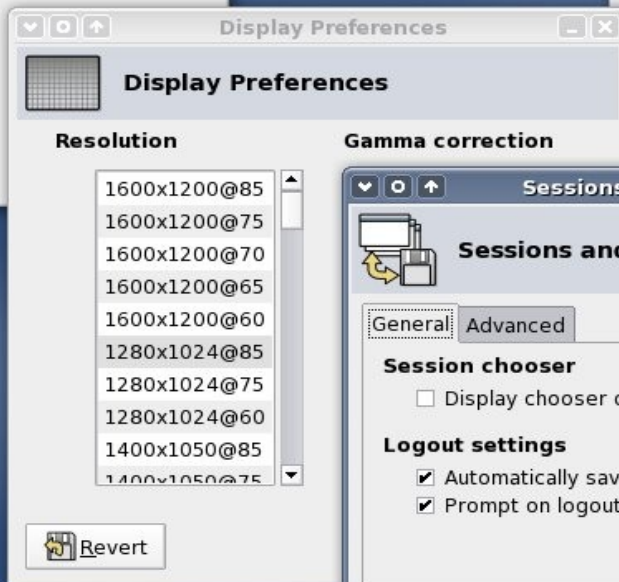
Display Preferences

Display Preferences

Resolution

Gamma correction

1600x1200@85
1600x1200@75
1600x1200@70
1600x1200@65
1600x1200@60
1280x1024@85
1280x1024@75
1280x1024@60
1400x1050@85
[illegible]

Revert

Sessions

Sessions and

General Advanced

Session chooser

Display chooser

Logout settings

Automatically sav

Prompt on logout